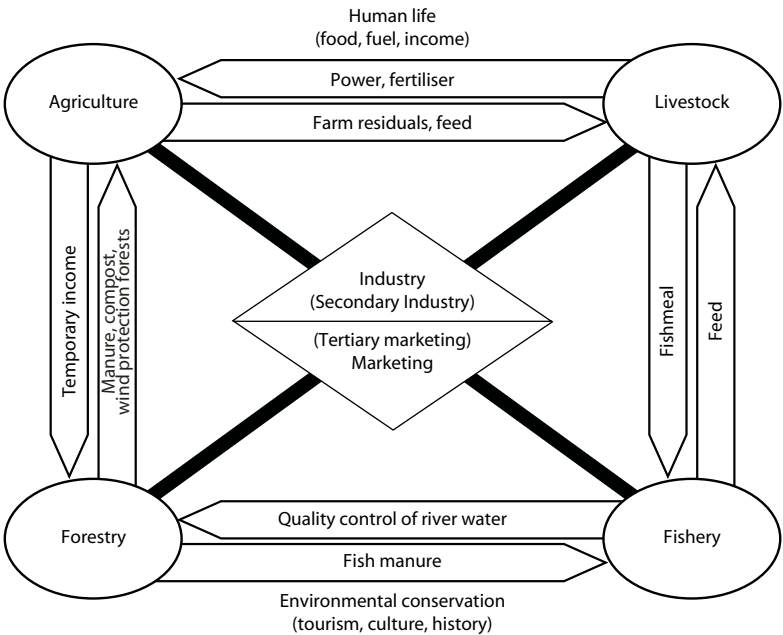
Human life
(food, fuel, income)

Power, fertiliser

Agriculture

Livestock

Farm residuals, feed

Temporary income

Manure, compost, wind protection forests

Industry
(Secondary Industry)

(Tertiary marketing)
Marketing

Fishmeal

Feed

Forestry

Quality control of river water

Fishery

Fish manure

Environmental conservation
(tourism, culture, history)